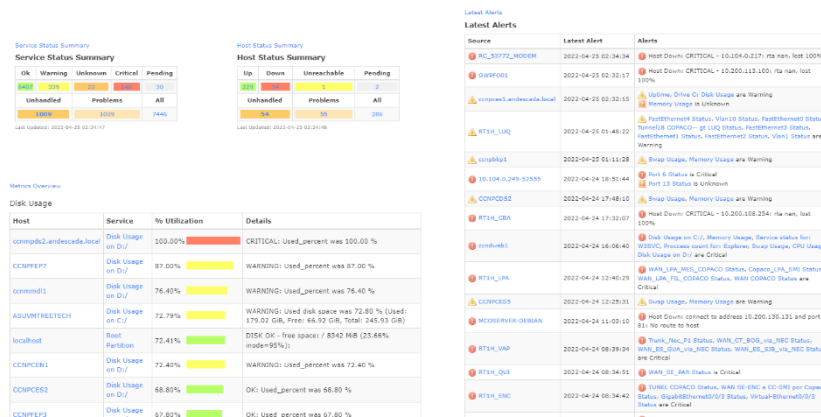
Service Status Summary

Service Status Summary

| Ok | Warning | Unknown | Critical | Pending |
|---|---|---|---|---|
| 6407 | 339 | 22 | 648 | 30 |
| Unhandled | | Problems | | All |
| 1009 | | 1009 | | 7446 |

Last Updated: 2022-04-25 02:34:47

Host Status Summary

Host Status Summary

| Up | Down | Unreachable | Pending |
|---|---|---|---|
| 229 | 54 | 1 | 2 |
| Unhandled | Problems | | All |
| 54 | 55 | | 286 |

Last Updated: 2022-04-25 02:34:48

Latest Alerts

Latest Alerts

| Source | Latest Alert | Information |
|---|---|---|
| RC_53772_MODEM | 2022-04-25 02:34:34 | Host Down: CRITICAL - 10.104.0.217: rta nan, lost 100% |
| GWRF001 | 2022-04-25 02:32:17 | Host Down: CRITICAL - 10.200.113.100: rta nan, lost 100% |
| ccnpces1.andescada.local | 2022-04-25 02:32:15 | Uptime, Drive C: Disk Usage are Warning Memory Usage is Unknown |
| RT1H_LUQ | 2022-04-25 01:46:22 | FastEthernet4 Status, Vlan10 Status, FastEthernet0 Status, Tunnel18 COPACO-- gt LUQ Status, FastEthernet3 Status, FastEthernet1 Status, FastEthernet2 Status, Vlan1 Status are Warning |
| ccnsbkp1 | 2022-04-25 01:11:28 | Swap Usage, Memory Usage are Warning |
| 10.104.0.245-52555 | 2022-04-24 18:51:44 | Port 6 Status is Critical Port 13 Status is Unknown |
| CCNPCDB2 | 2022-04-24 17:48:10 | Swap Usage, Memory Usage are Warning |
| RT1H_CBA | 2022-04-24 17:32:07 | Host Down: CRITICAL - 10.200.108.254: rta nan, lost 100% |
| ccndweb1 | 2022-04-24 16:46:40 | Disk Usage on C:/, Memory Usage, Service status for: W3SVC, Process count for: Explorer, Swap Usage, CPU Usage, Disk Usage on D:/ are Critical |
| RT1H_LPA | 2022-04-24 12:40:29 | WAN_LPA_MES_COPACO Status, Copaco_LPA_SMI Status, WAN_LPA_FIL_COPACO Status, WAN COPACO Status are Critical |
| CCNPCES5 | 2022-04-24 12:25:31 | Swap Usage, Memory Usage are Warning |
| MCOSERVER-DEBIAN | 2022-04-24 11:03:10 | Host Down: connect to address 10.200.130.131 and port 81: No route to host |
| RT1H_VAP | 2022-04-24 08:39:34 | Trunk_Nec_P1 Status, WAN_CT_BOG_via_NEC Status, WAN_ES_GUA_via_NEC Status, WAN_ES_838_via_NEC Status are Critical |
| RT1H_QUI | 2022-04-24 08:34:31 | WAN_SC_PAR Status is Critical |
| RT1H_ENC | 2022-04-24 05:21:41 | TUNEL COPACO Status, WAN SE-ENC a CC-SMI por Copaco Status, GigabitEthernet0/0/3 Status, Virtual-Ethernet0/0/3 Status are Critical |

Metrics Overview

Disk Usage

| Host | Service | % Utilization | Details |
|---|---|---|---|
| ccnmpds2.andescada.local | Disk Usage on D:/ | 100.00% | CRITICAL: Used_percent was 100.00 % |
| CCNPFEP7 | Disk Usage on D:/ | 87.00% | WARNING: Used_percent was 87.00 % |
| ccnmmdl1 | Disk Usage on D:/ | 76.40% | WARNING: Used_percent was 76.40 % |
| ASUVMTREETECH | Disk Usage on D:/ | 72.79% | WARNING: Used disk space was 72.80 % (Used: 179.02 GiB, Free: 66.92 GiB, Total: 245.93 GiB) |
| localhost | Root Partition | 72.41% | DISK OK - free space: / 8342 MiB (23.66% inode=95%): |
| CCNPCEN1 | Disk Usage on D:/ | 72.40% | WARNING: Used_percent was 72.40 % |
| CCNPCES2 | Disk Usage on D:/ | 68.80% | OK: Used_percent was 68.80 % |
| CCNPFEP3 | Disk Usage | 67.80% | OK: Used_percent was 67.80 % |